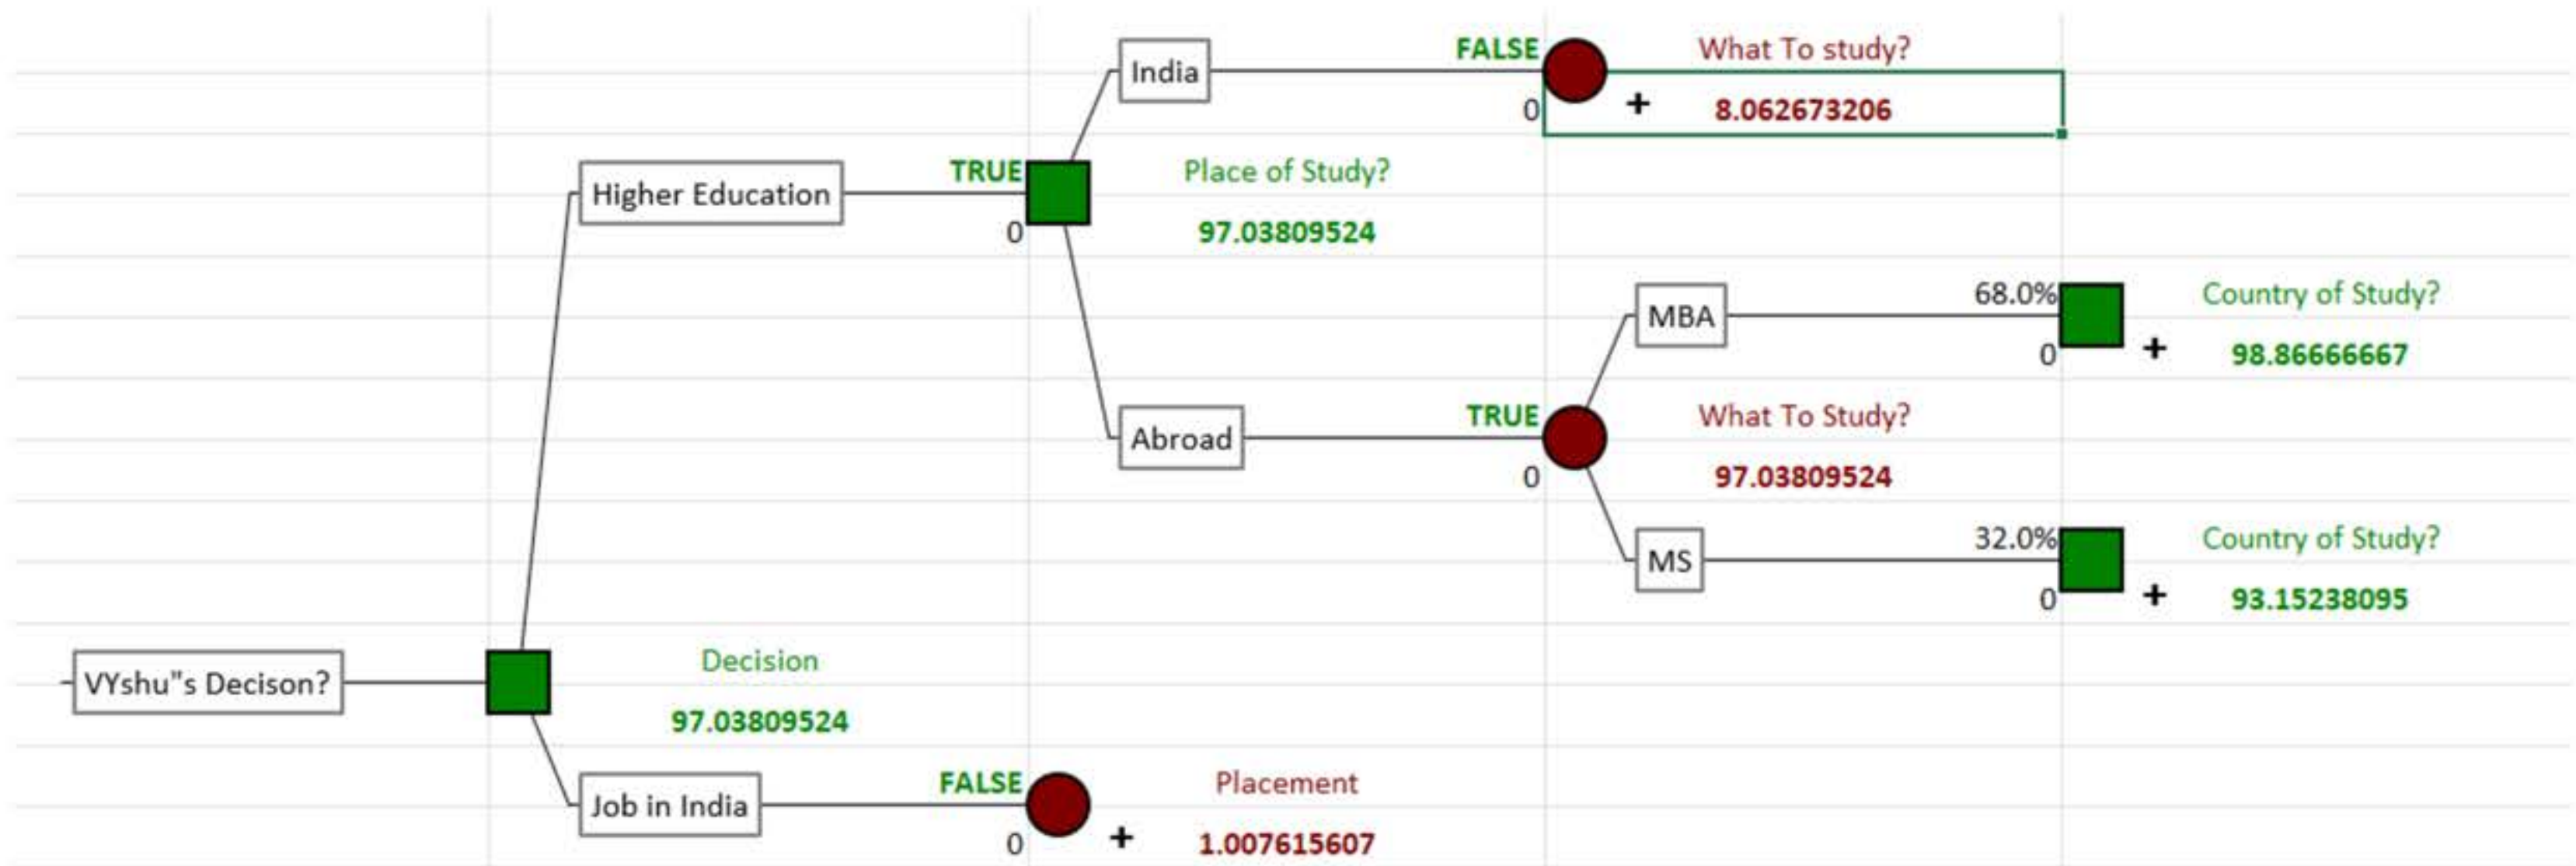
India

FALSE

What To study?

0

+

8.062673206

Higher Education

TRUE

Place of Study?

0

97.03809524

MBA

68.0%

Country of Study?

0

+

98.86666667

Abroad

TRUE

What To Study?

0

97.03809524

MS

32.0%

Country of Study?

0

+

93.15238095

VYshu"s Decison?

Decision

97.03809524

Job in India

FALSE

Placement

0

+

1.007615607